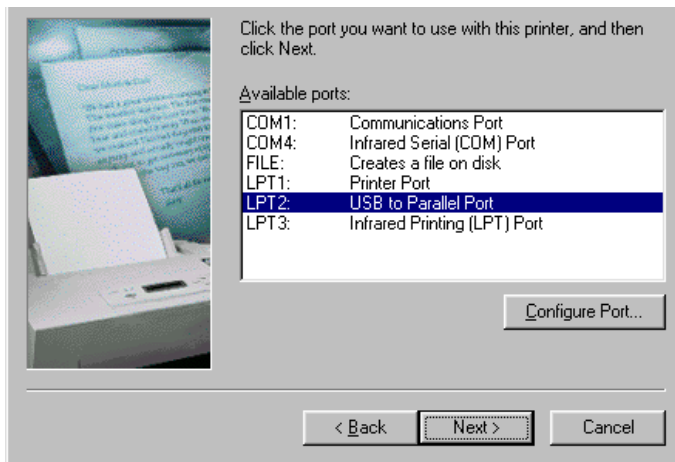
Click the port you want to use with this printer, and then click Next.

Available ports:

| | |
|---|---|
| COM1: | Communications Port |
| COM4: | Infrared Serial (COM) Port |
| FILE: | Creates a file on disk |
| LPT1: | Printer Port |
| LPT2: | USB to Parallel Port |
| LPT3: | Infrared Printing (LPT) Port |

Configure Port...

< Back   Next >   Cancel